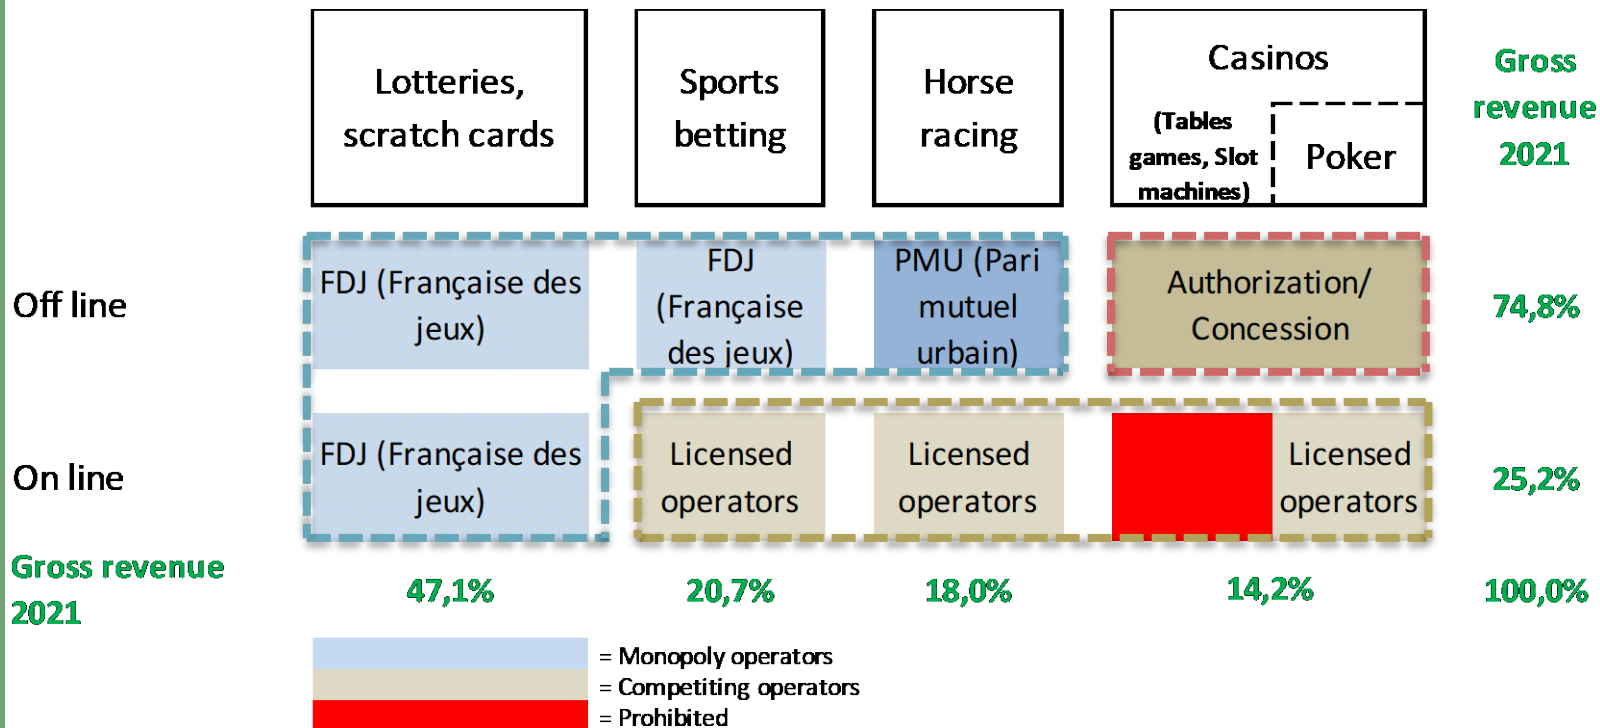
| | Lotteries, scratch cards | Sports betting | Horse racing | Casinos (Tables games, Slot machines) | Casinos Poker | Gross revenue 2021 |
|---|---|---|---|---|---|---|
| Off line | FDJ (Française des jeux) | FDJ (Française des jeux) | PMU (Pari mutuel urbain) | Authorization/ Concession | | 74,8% |
| On line | FDJ (Française des jeux) | Licensed operators | Licensed operators | | Licensed operators | 25,2% |
| Gross revenue 2021 | 47,1% | 20,7% | 18,0% | 14,2% | | 100,0% |

= Monopoly operators
= Competiting operators
= Prohibited